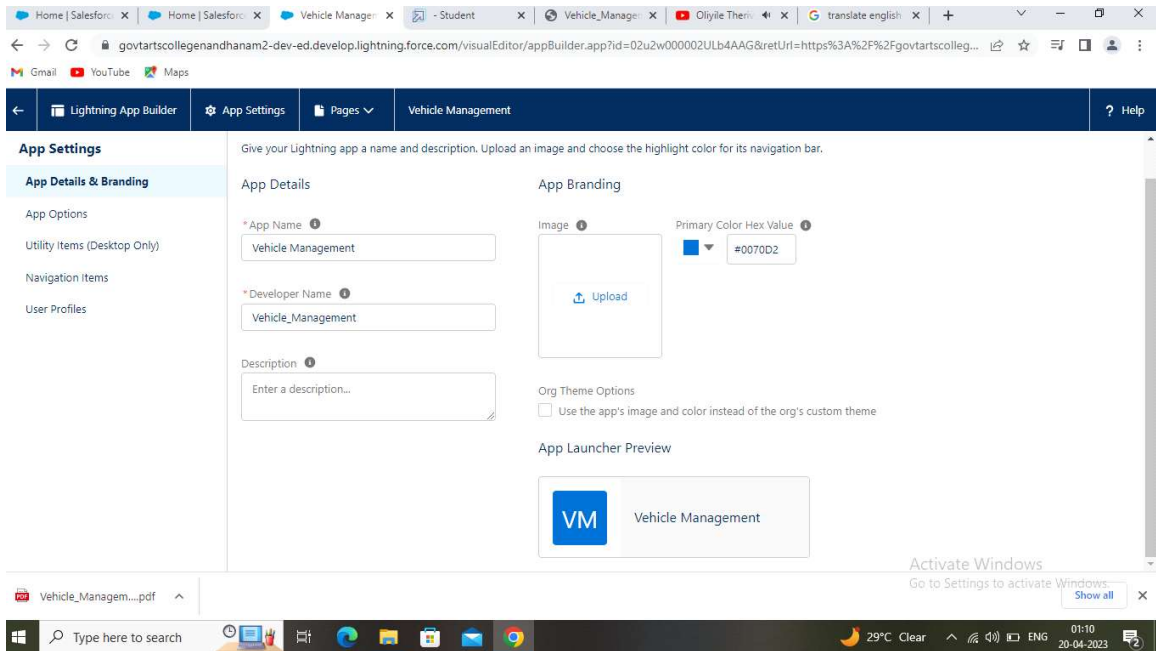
Home | Salesforc ×  Home | Salesforc ×  Vehicle Manager ×  - Student ×  Vehicle_Manager ×  Oliyile Theri ×  translate english ×  +

govtartscollegenandhanam2-dev-ed.develop.lightning.force.com/visualEditor/appBuilder.app?id=02u2w000002ULb4AAG&retUrl=https%3A%2F%2Fgovtartscolleg...

Gmail  YouTube  Maps

Lightning App Builder  App Settings  Pages  Vehicle Management  ? Help

App Settings

App Details & Branding

App Options

Utility Items (Desktop Only)

Navigation Items

User Profiles

Give your Lightning app a name and description. Upload an image and choose the highlight color for its navigation bar.

App Details

*App Name

Vehicle Management

*Developer Name

Vehicle_Management

Description

Enter a description...

App Branding

Image

Upload

Primary Color Hex Value

#0070D2

Org Theme Options

Use the app's image and color instead of the org's custom theme

App Launcher Preview

VM  Vehicle Management

Activate Windows
Go to Settings to activate Windows.

Vehicle_Managem....pdf

Show all

Type here to search

29°C Clear  ENG  01:10  20-04-2023